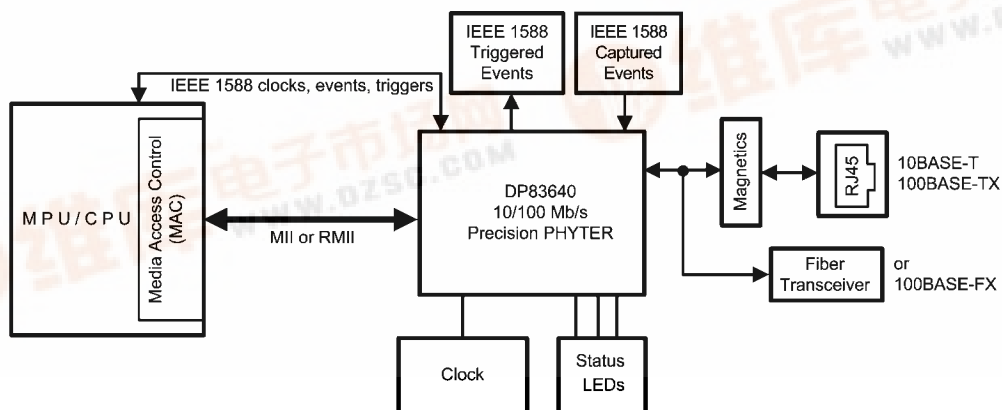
IEEE 1588 Triggered Events

IEEE 1588 Captured Events

IEEE 1588 clocks, events, triggers

MPU/CPU

Media Access Control (MAC)

MII or RMII

DP83640 10/100 Mb/s Precision PHYTER

Magnetics

RJ45

10BASE-T 100BASE-TX

Fiber Transceiver

or 100BASE-FX

Clock

Status LEDs

WWW.DZSC.COM